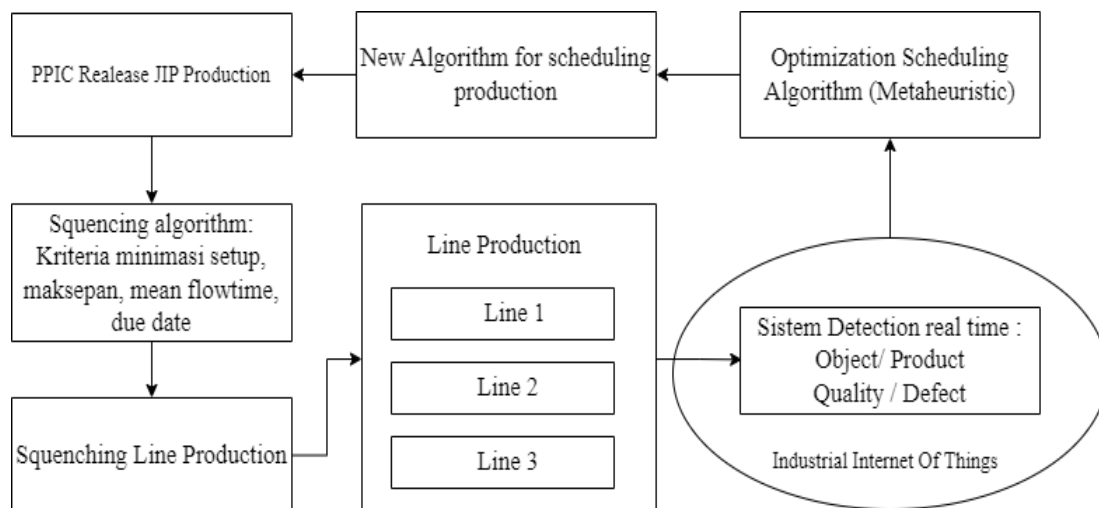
PPIC Realease JIP Production

New Algorithm for scheduling production

Optimization Scheduling Algorithm (Metaheuristic)

Squencing algorithm: Kriteria minimasi setup, maksepan, mean flowtime, due date

Line Production

Line 1

Line 2

Line 3

Sistem Detection real time : Object/ Product Quality / Defect

Industrial Internet Of Things

Squenching Line Production